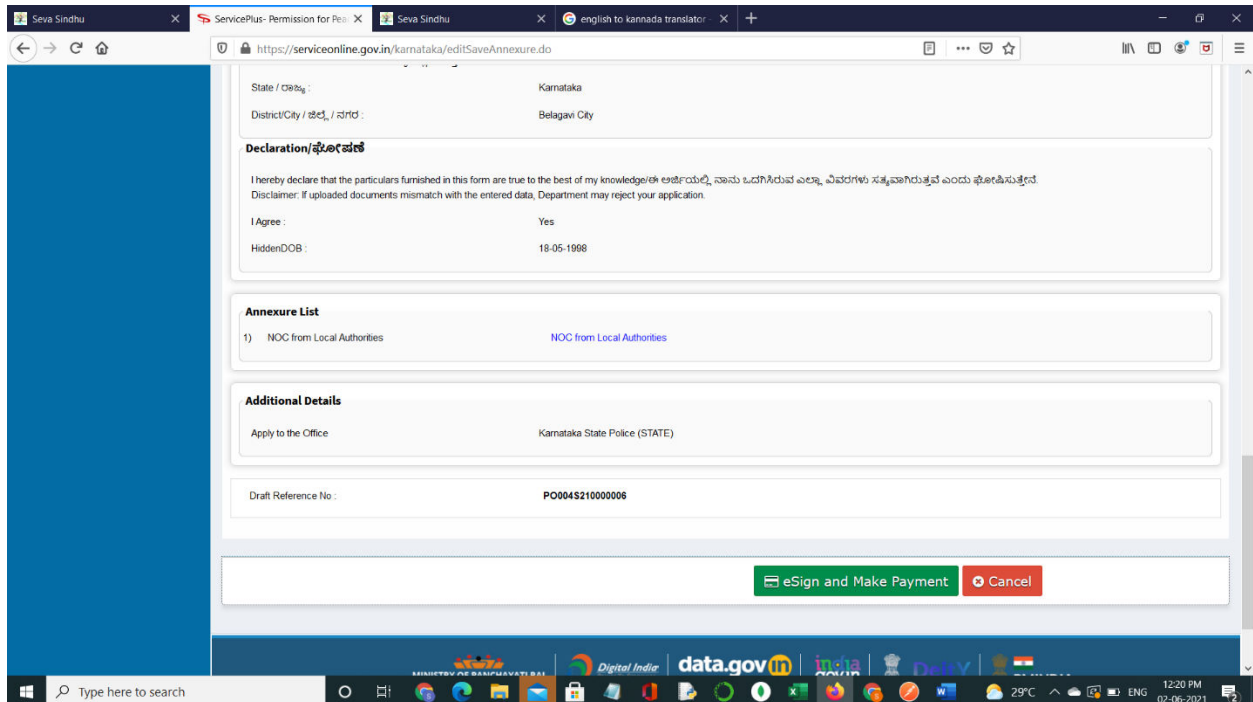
Seva Sindhu
ServicePlus- Permission for Pea
Seva Sindhu
english to kannada translator

https://serviceonline.gov.in/karnataka/editSaveAnnexure.do

State / ರಾಜ್ಯ : Karnataka

District/City / ಜಿಲ್ಲೆ / ನಗರ : Belagavi City

Declaration/ಘೋಷಣೆ

I hereby declare that the particulars furnished in this form are true to the best of my knowledge/ಈ ಅರ್ಜಿಯಲ್ಲಿ ನಾನು ಒದಗಿಸಿರುವ ಎಲ್ಲಾ ವಿವರಗಳು ಸತ್ಯವಾಗಿರುತ್ತವೆ ಎಂದು ಘೋಷಿಸುತ್ತೇನೆ.
Disclaimer: If uploaded documents mismatch with the entered data, Department may reject your application.

I Agree : Yes

HiddenDOB : 18-05-1998

Annexure List

1) NOC from Local Authorities NOC from Local Authorities

Additional Details

Apply to the Office Karnataka State Police (STATE)

Draft Reference No : PO004S210000006

eSign and Make Payment
Cancel

Digital India
data.gov.in

Type here to search
29°C ENG 12:20 PM 02-06-2021